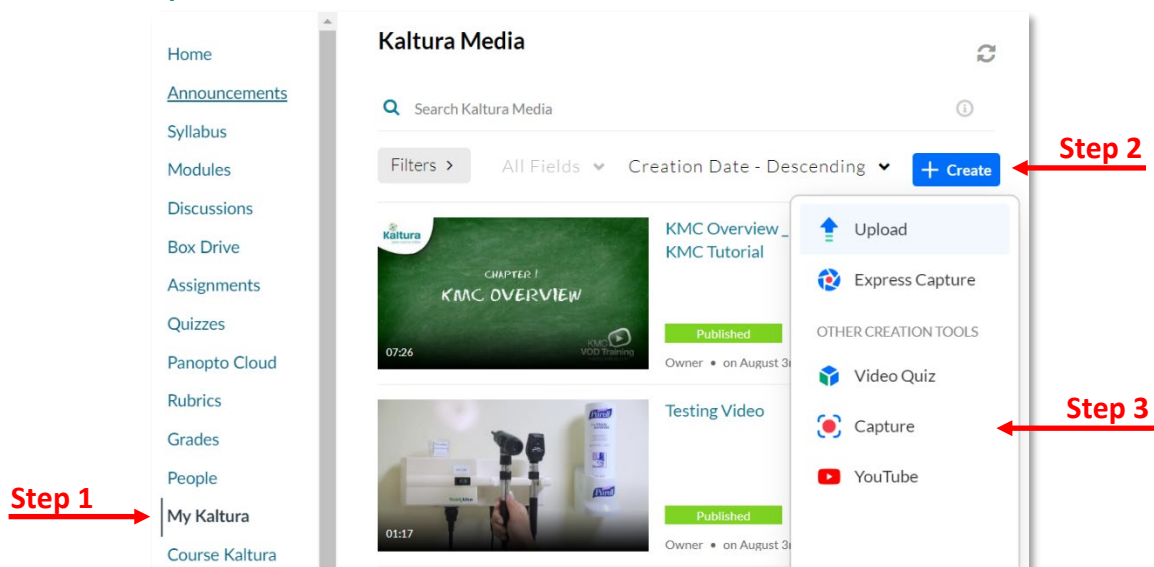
Home
Announcements
Syllabus
Modules
Discussions
Box Drive
Assignments
Quizzes
Panopto Cloud
Rubrics
Grades
People
My Kaltura
Course Kaltura

Step 1

Kaltura Media

Search Kaltura Media

Filters >
All Fields
Creation Date - Descending
+ Create

Step 2

Kaltura
CHAPTER I
KMC OVERVIEW
KMC VOD Training
07:26

KMC Overview _
KMC Tutorial
Published
Owner • on August 3r

Upload
Express Capture
OTHER CREATION TOOLS
Video Quiz
Capture
YouTube

Step 3

Purell
01:17

Testing Video
Published
Owner • on August 3r